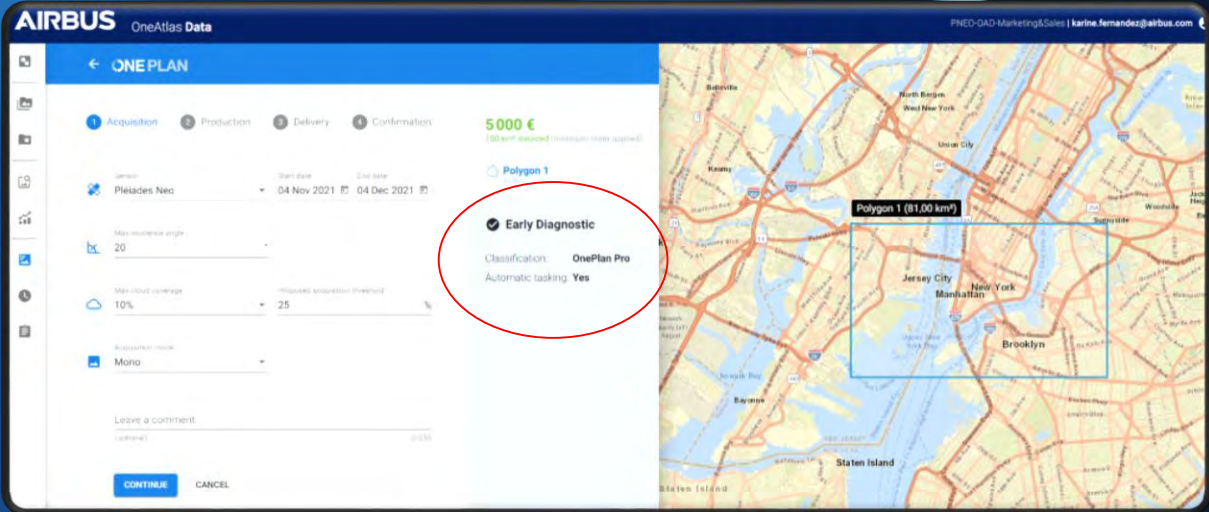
AIRBUS OneAtlas Data

PNEO-OAD-Marketing&Sales | karine.fernandez@airbus.com

← ONEPLAN

1 Acquisition 2 Production 3 Delivery 4 Confirmation

Sensor
Pléiades Neo

Start date
04 Nov 2021

End date
04 Dec 2021

Max incidence angle
20

Max cloud coverage
10%

Proposed acquisition threshold
25 %

Acquisition mode
Mono

Leave a comment
(optional)
0/255

CONTINUE CANCEL

5000 €
100 km² invoiced (minimum order applied)

Polygon 1

Early Diagnostic

Classification: OnePlan Pro
Automatic tasking: Yes

Belleville
North Bergen
West New York
Union City
Kearny
Polygon 1 (81,00 km²)
Woodside
Jersey City
Manhattan
New York
Brooklyn
Bayonne
Staten Island
Staten Island